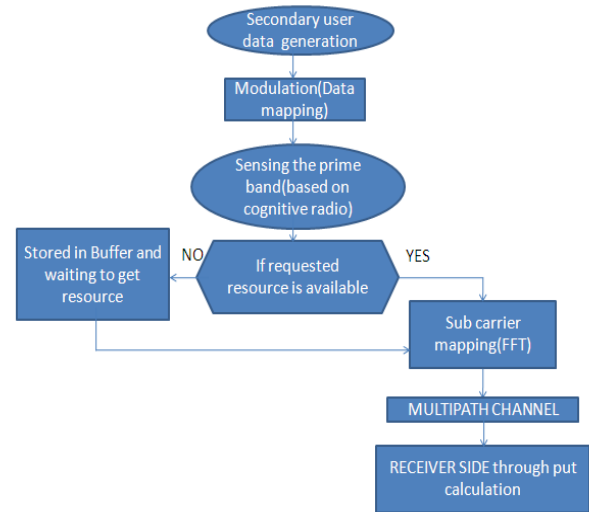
Secondary user data generation

Modulation(Data mapping)

Sensing the prime band(based on cognitive radio)

Stored in Buffer and waiting to get resource

NO

If requested resource is available

YES

Sub carrier mapping(FFT)

MULTIPATH CHANNEL

RECEIVER SIDE through put calculation